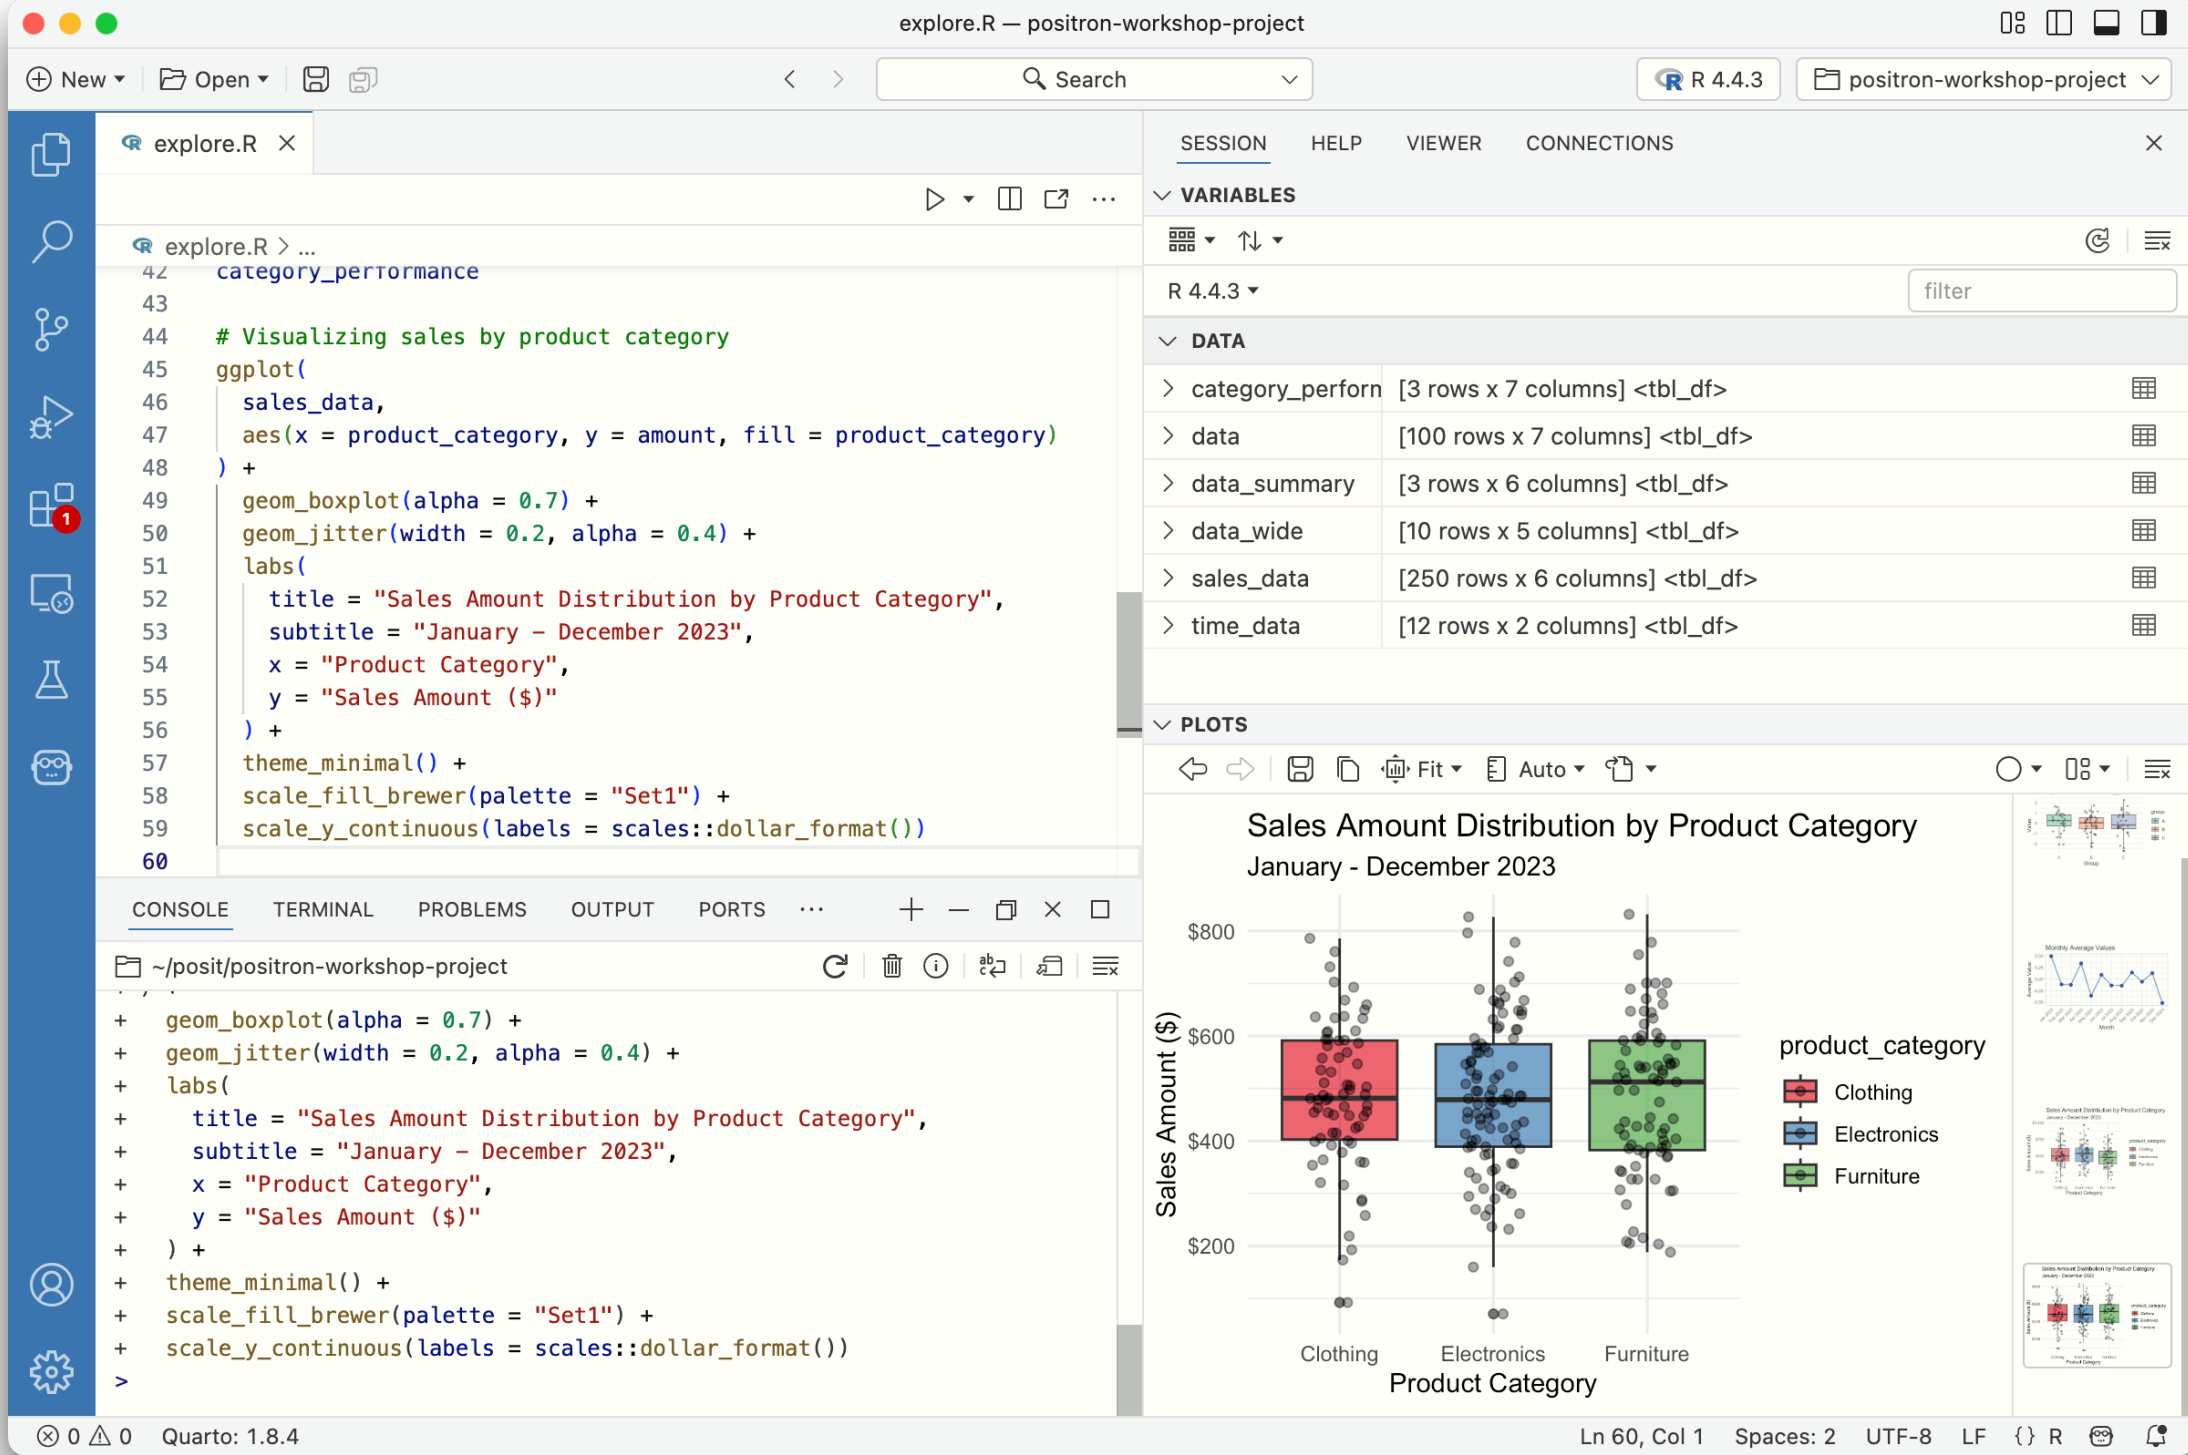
explore.R — positron-workshop-project

New Open Search R 4.4.3 positron-workshop-project

explore.R

explore.R > ...

42 category_performance
43
44 # Visualizing sales by product category
45 ggplot(
46 sales_data,
47 aes(x = product_category, y = amount, fill = product_category)
48 ) +
49 geom_boxplot(alpha = 0.7) +
50 geom_jitter(width = 0.2, alpha = 0.4) +
51 labs(
52 title = "Sales Amount Distribution by Product Category",
53 subtitle = "January - December 2023",
54 x = "Product Category",
55 y = "Sales Amount ($)"
56 ) +
57 theme_minimal() +
58 scale_fill_brewer(palette = "Set1") +
59 scale_y_continuous(labels = scales::dollar_format())
60

CONSOLE TERMINAL PROBLEMS OUTPUT PORTS ···

~/posit/positron-workshop-project

+ geom_boxplot(alpha = 0.7) +
+ geom_jitter(width = 0.2, alpha = 0.4) +
+ labs(
+ title = "Sales Amount Distribution by Product Category",
+ subtitle = "January - December 2023",
+ x = "Product Category",
+ y = "Sales Amount ($)"
+ ) +
+ theme_minimal() +
+ scale_fill_brewer(palette = "Set1") +
+ scale_y_continuous(labels = scales::dollar_format())
>

SESSION HELP VIEWER CONNECTIONS

VARIABLES

R 4.4.3 filter

DATA

| category_perforn | [3 rows x 7 columns] <tbl_df> |
|---|---|
| data | [100 rows x 7 columns] <tbl_df> |
| data_summary | [3 rows x 6 columns] <tbl_df> |
| data_wide | [10 rows x 5 columns] <tbl_df> |
| sales_data | [250 rows x 6 columns] <tbl_df> |
| time_data | [12 rows x 2 columns] <tbl_df> |

PLOTS

Fit Auto

Sales Amount Distribution by Product Category
January - December 2023

$800
$600
$400
$200
Sales Amount ($)

Clothing Electronics Furniture
Product Category

product_category
Clothing
Electronics
Furniture

1

0 0 Quarto: 1.8.4 Ln 60, Col 1 Spaces: 2 UTF-8 LF {} R